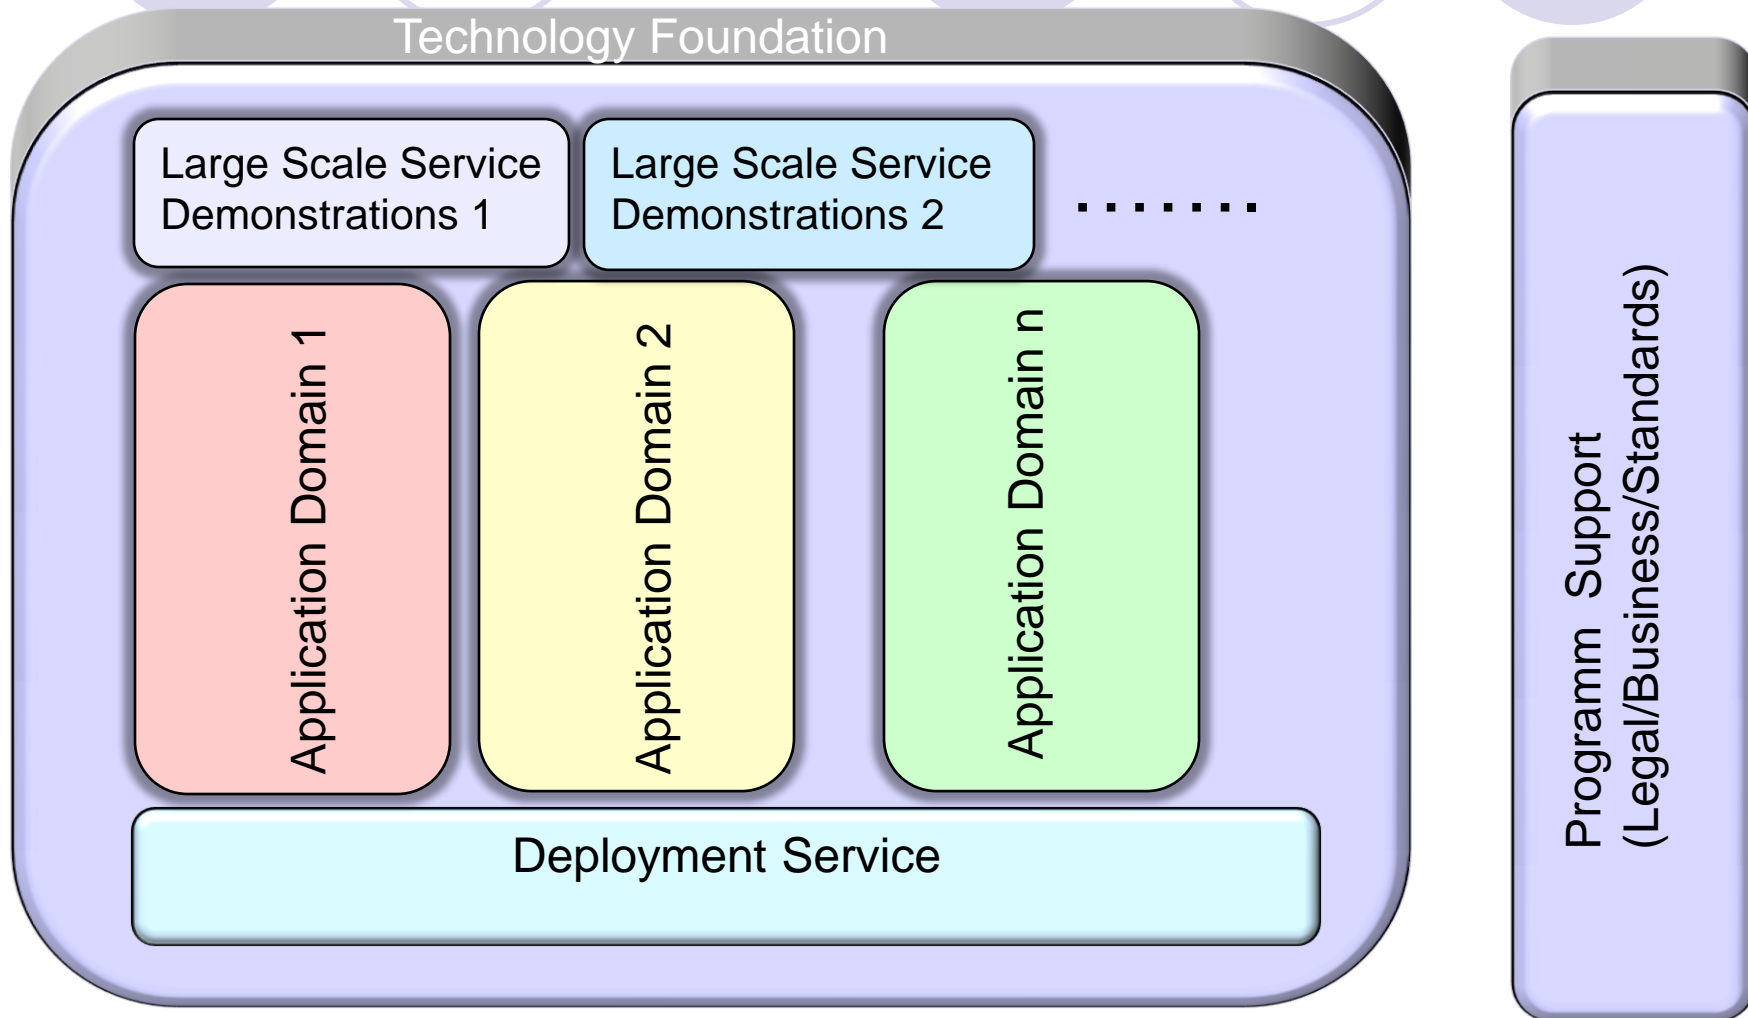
Technology Foundation

Large Scale Service Demonstrations 1

Large Scale Service Demonstrations 2

.......

Application Domain 1

Application Domain 2

Application Domain n

Deployment Service

Programm Support (Legal/Business/Standards)